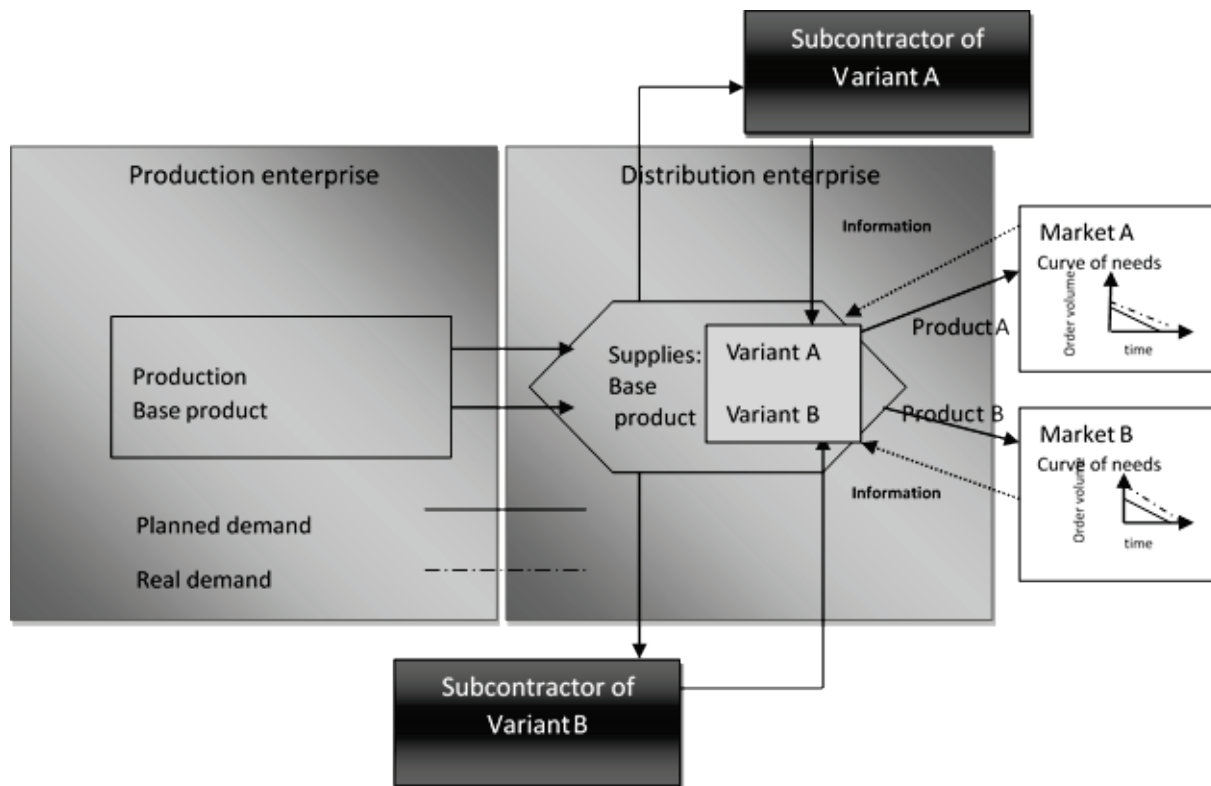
Subcontractor of Variant A

Production enterprise

Distribution enterprise

Information

Market A
Curve of needs
Order volume
time

Product A

Production
Base product

Supplies:
Base product

Variant A

Variant B

Product B

Market B
Curve of needs
Order volume
time

Information

Planned demand

Real demand

Subcontractor of Variant B